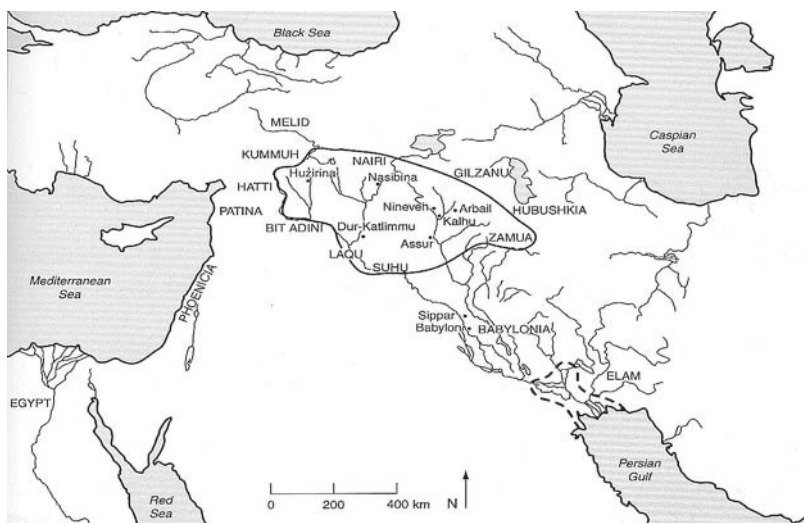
Black Sea

Caspian Sea

MELID

KUMMUH

NAIRI

GILZANU

HATTI

Huzirina

Nasibina

PATINA

Nineveh

Arbail

Kalhu

HUBUSHKIA

BIT ADINI

Dur-Katlimmu

Assur

ZAMUA

LAQU

SUHU

Mediterranean Sea

PHOENICIA

Sippar

Babylon

BABYLONIA

ELAM

EGYPT

Red Sea

Persian Gulf

0 200 400 km

N